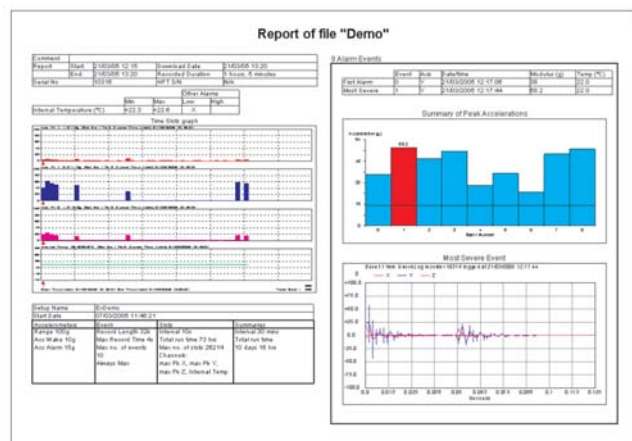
Report of file "Demo"

| Comment | | | |
|---|---|---|---|
| Report | Start: 21/03/2006 12:15 | Download Date | 21/03/2006 13:20 |
| | End: 21/03/2006 13:20 | Recorded Duration | 1 hours, 5 minutes |
| Serial No | 10316 | HPT S/N | N/A |

| | Min | Max | Other Alarms Low | High |
|---|---|---|---|---|
| Internal Temperature (°C) | +22.3 | +22.8 | X | |

Time Slots graph

| Setup Name | ExDemo | | |
|---|---|---|---|
| Start Date | 07/03/2006 11:46:21 | | |
| Accelerometer | Event | Slots | Summaries |
| Range 100g Acc Wake 10g Acc Alarm 15g | Record Length 32k Max Record Time 4s Max no. of events 10 Always Max | Interval 10s Total run time 73 hrs Max no. of slots 26214 Channels: max Pk X, max Pk Y, max Pk Z, Internal Temp | Interval 30 mins Total run time 10 days 16 hrs |

9 Alarm Events

| | Event | Axis | Date/time | Modulus (g) | Temp (°C) |
|---|---|---|---|---|---|
| First Alarm | 0 | Y | 21/03/2006 12:17:06 | 38 | 22.0 |
| Most Severe | 1 | Y | 21/03/2006 12:17:44 | 69.2 | 22.0 |

Summary of Peak Accelerations

Acceleration (g)
69.2
0 1 2 3 4 5 6 7 8
Event Number

Most Severe Event

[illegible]

— X — Y — Z

+100.0 +80.0 +60.0 +40.0 +20.0 0.0 -20.0 -40.0 -60.0 -80.0 -100.0

0.0 0.013 0.026 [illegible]

Seconds